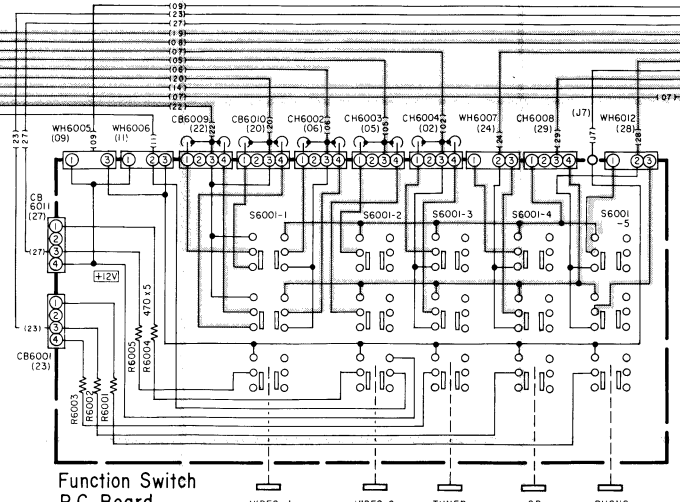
(09)
(23)
(27)
(19)
(03)
(05)
(07)
(06)
(20)
(24)
(14)
(07)
(22)
(07)

(23) 27
WH6005 (09) (09)
WH6006 (11)
CB6009 (22) (22)
CB6010 (20) (20)
CH6002 (06) (06)
CH6003 (05) (05)
CH6004 (02) (02)
WH6007 (24) (24)
CH6008 (29) (29)
(J7) (J7)
WH6012 (28) (28)

1 3 1 2 3 1 2 3 4 1 2 3 4 1 2 3 4 1 2 3 4 1 2 3 4 2 3 1 2 3 4 1 2 3

CB 6011 (27)
(27)
1 2 3 4
+12V
S6001-1
S6001-2
S6001-3
S6001-4
S6001 -5

470 ×5
R6005
R6004
(23)
1 2 3 4
CB6001 (23)
R6003
R6002
R6001

Function Switch
P.C. Board
VIDEO 1
VIDEO 2
TUNER
CD
PHONO